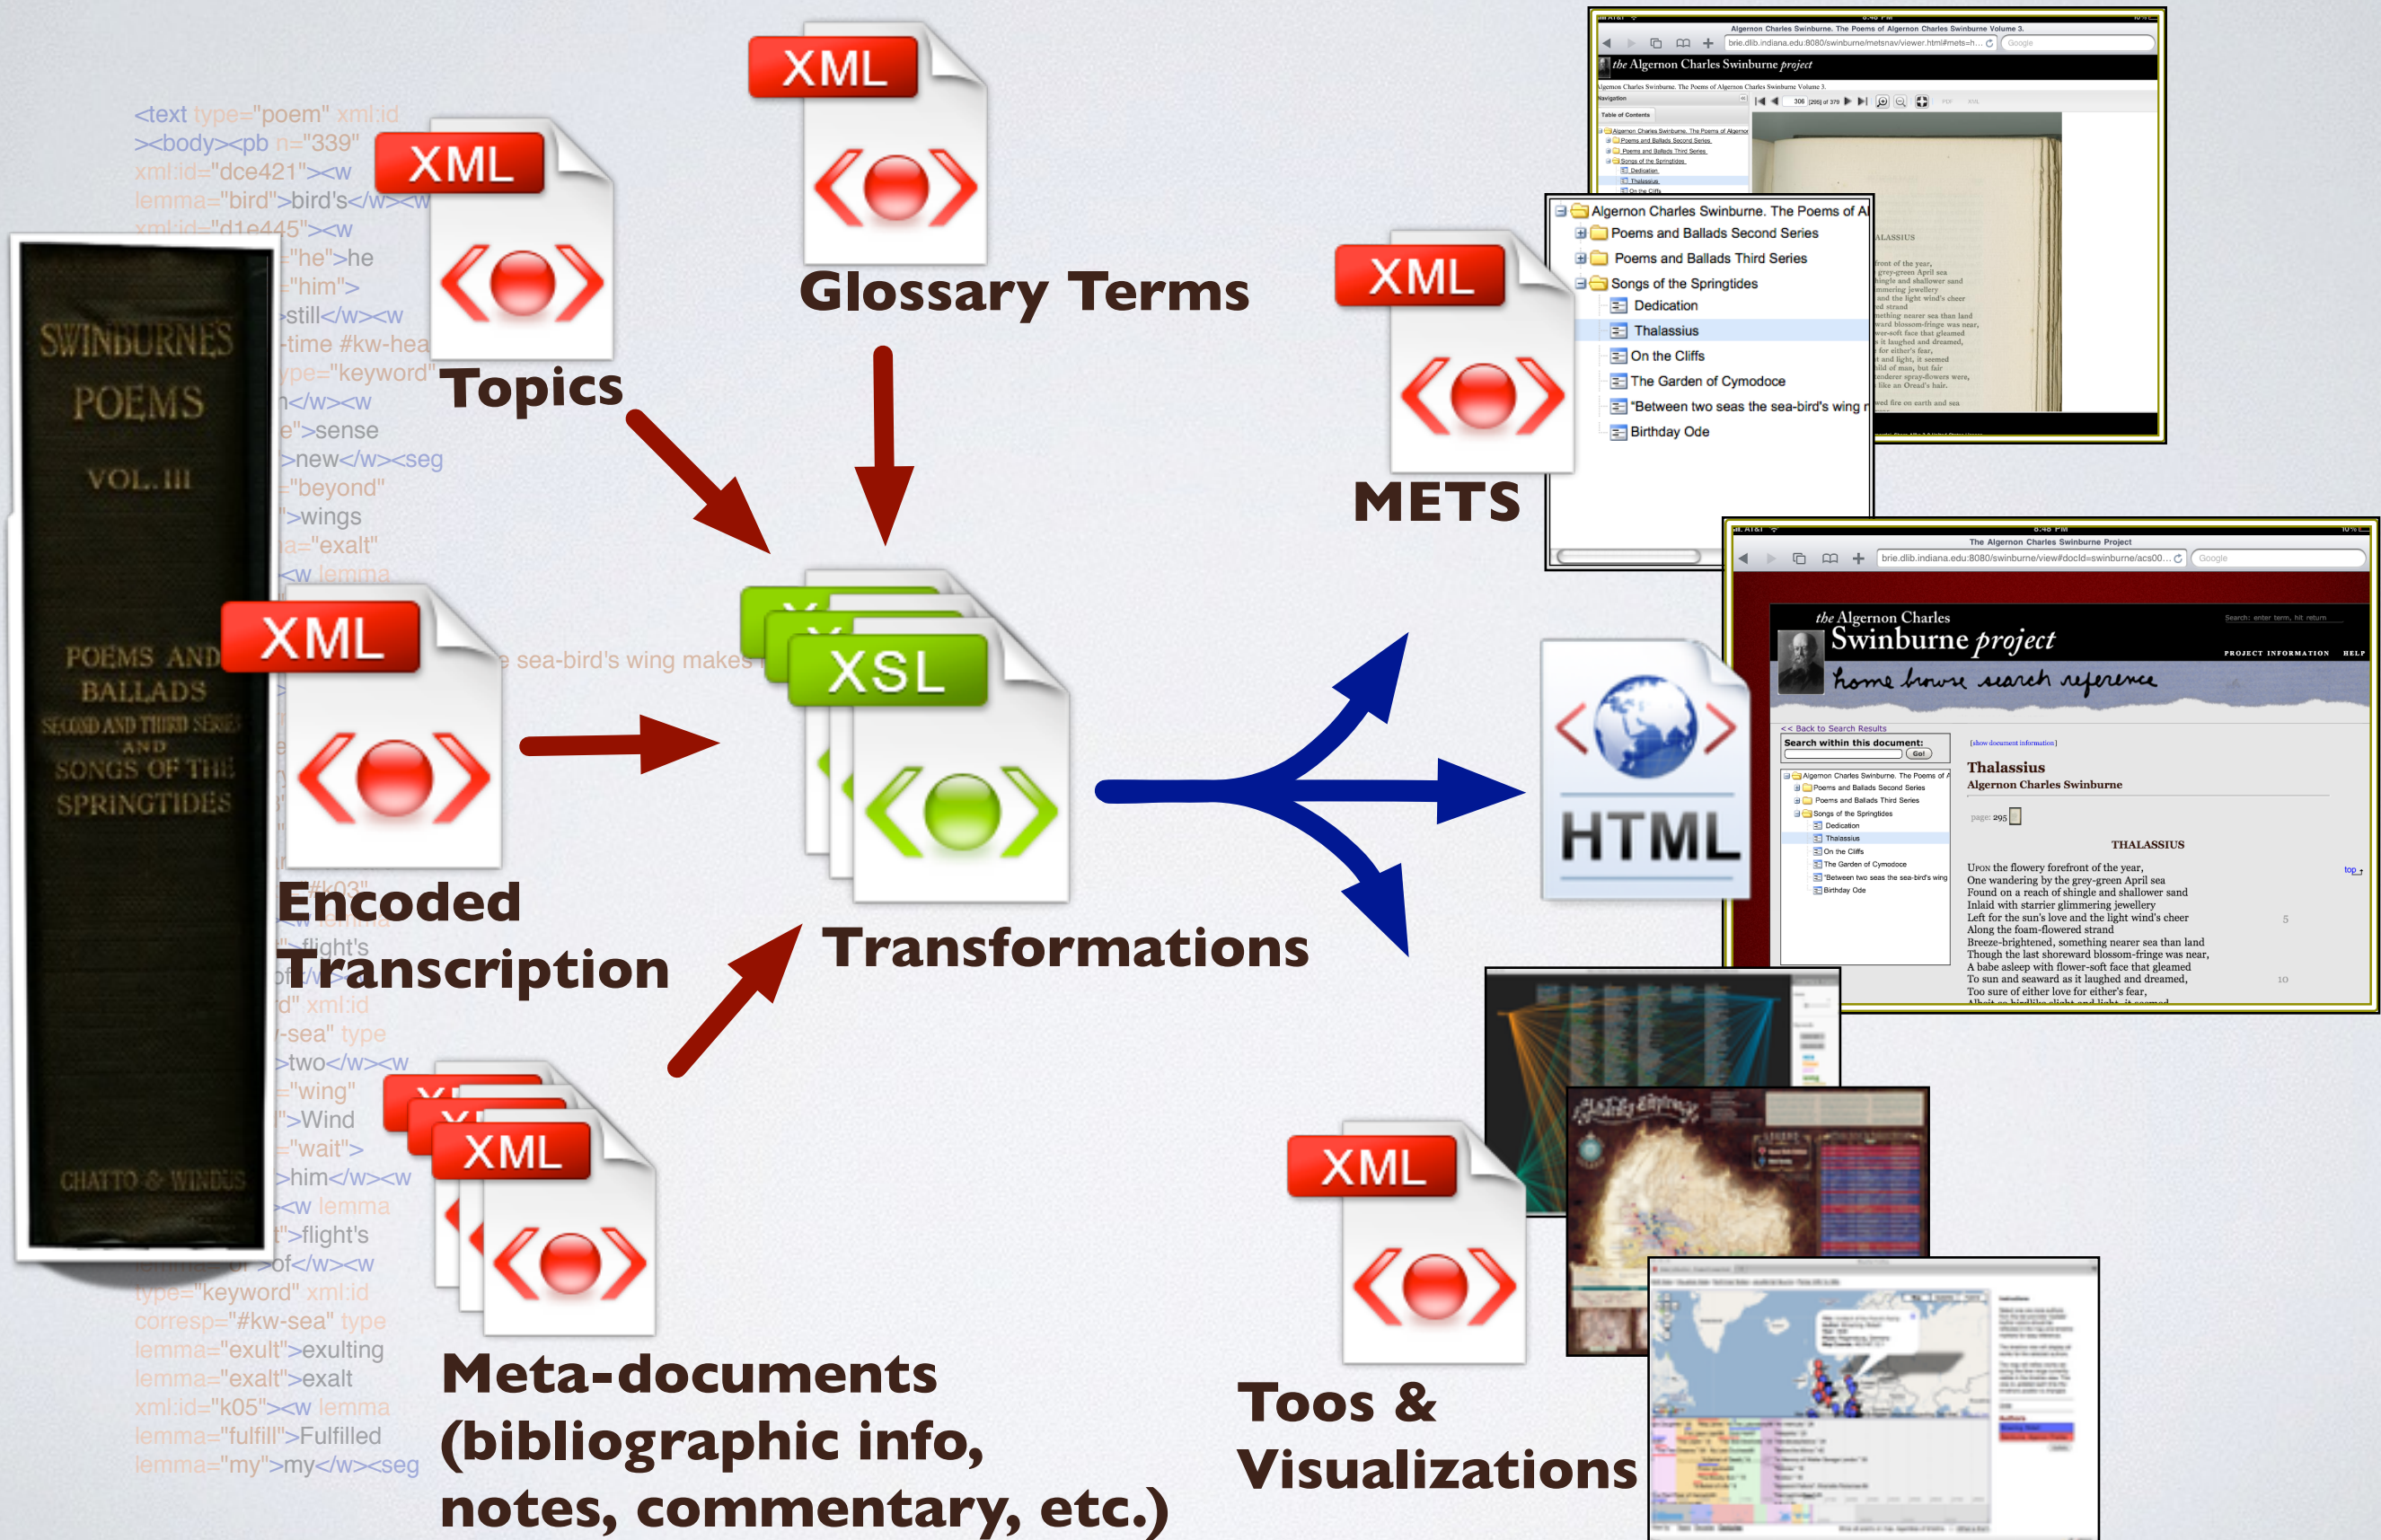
<text type="poem" xml:id ><body><pb n="339" xml:id="dce421"><w lemma="bird">bird's</w><w xml:id="d1e445"><w "he">he "him"> still</w><w time #kw-hea ype="keyword" n</w><w e">sense >new</w><seg ="beyond" >wings a="exalt" <w lemma

XML Topics

XML Glossary Terms

SWINBURNE'S POEMS VOL. III POEMS AND BALLADS SECOND AND THIRD SERIES AND SONGS OF THE SPRINGTIDES CHATTO & WINDUS

XML Encoded Transcription

e sea-bird's wing makes

XSL Transformations

#k03" "flight's d" xml:id -sea" type >two</w><w ="wing" ">Wind ="wait"> >him</w><w <w lemma ">flight's of</w><w type="keyword" xml:id corresp="#kw-sea" type lemma="exult">exulting lemma="exalt">exalt xml:id="k05"><w lemma lemma="fulfill">Fulfilled lemma="my">my</w><seg

XML Meta-documents (bibliographic info, notes, commentary, etc.)

XML METS

Algernon Charles Swinburne. The Poems of Al
Poems and Ballads Second Series
Poems and Ballads Third Series
Songs of the Springtides
Dedication
Thalassius
On the Cliffs
The Garden of Cymodoce
"Between two seas the sea-bird's wing r
Birthday Ode

the Algernon Charles Swinburne project

HTML

The Algernon Charles Swinburne Project
the Algernon Charles Swinburne project
PROJECT INFORMATION HELP
home browse search reference
<< Back to Search Results
Search within this document:
Thalassius
Algernon Charles Swinburne
THALASSIUS
Upon the flowery forefront of the year,
One wandering by the grey-green April sea
Found on a reach of shingle and shallower sand
Inlaid with starrier glimmering jewellery
Left for the sun's love and the light wind's cheer
Along the foam-flowered strand
Breeze-brightened, something nearer sea than land
Though the last shoreward blossom-fringe was near,
A babe asleep with flower-soft face that gleamed
To sun and seaward as it laughed and dreamed,
Too sure of either love for either's fear,

XML Toos & Visualizations